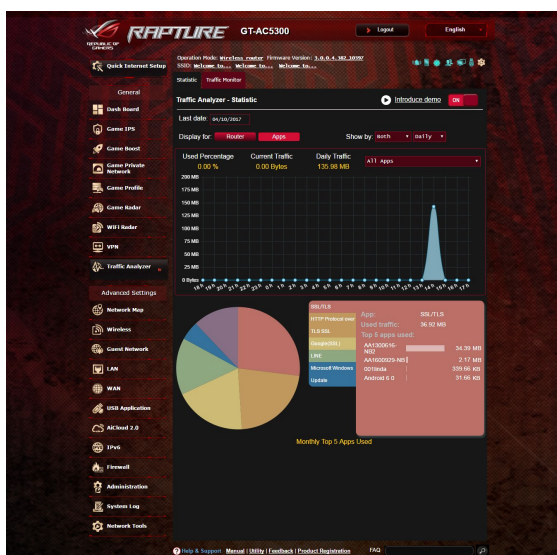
REPUBLIC OF GAMERS
RAPTURE GT-AC5300
Logout
English

Quick Internet Setup

Operation Mode: Wireless router Firmware Version: 3.0.0.4.382_10397
SSID: Welcome to... Welcome to... Welcome to...

Statistic Traffic Monitor

General
Dash Board
Game IPS
Game Boost
Game Private Network
Game Profile
Game Radar
WiFi Radar
VPN
Traffic Analyzer

Advanced Settings
Network Map
Wireless
Guest Network
LAN
WAN
USB Application
AiCloud 2.0
IPv6
Firewall
Administration
System Log
Network Tools

Traffic Analyzer - Statistic
Introduce demo
ON

Last date: 04/10/2017

Display for: Router Apps
Show by: Both Daily

Used Percentage
0.00 %
Current Traffic
0.00 Bytes
Daily Traffic
135.98 MB
All Apps

200 MB
175 MB
150 MB
125 MB
100 MB
75 MB
50 MB
25 MB
0 Bytes

SSL/TLS
HTTP Protocol over
TLS SSL
Google(SSL)
LINE
Microsoft Windows Update

App: SSL/TLS
Used traffic: 36.92 MB
Top 5 apps used:
AA1300616-NB2 34.39 MB
AA1600929-NB 2.17 MB
0019eda 339.66 KB
Android 6.0 31.66 KB

Monthly Top 5 Apps Used

Help & Support Manual | Utility | Feedback | Product Registration FAQ